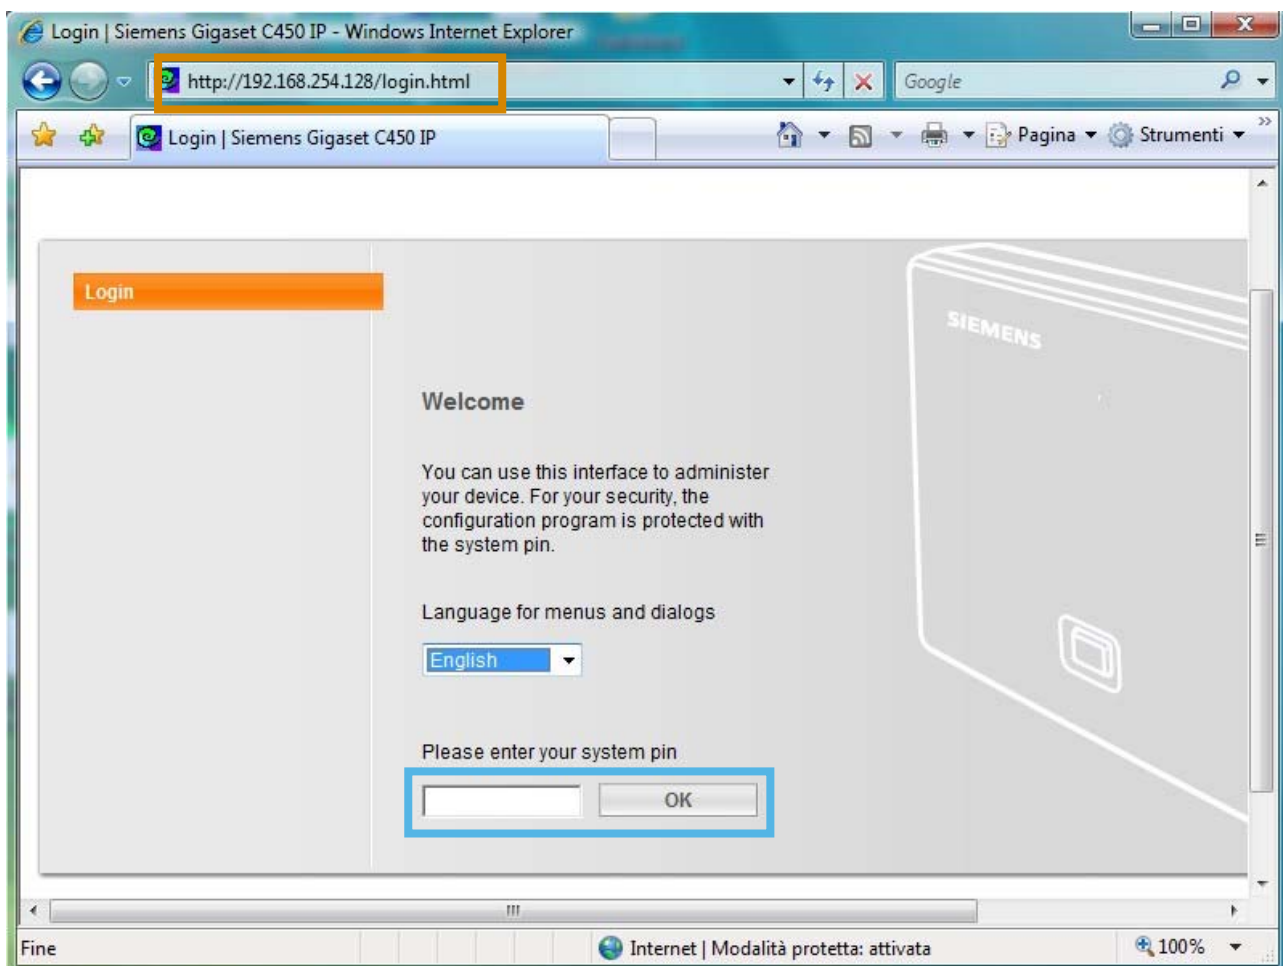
Login | Siemens Gigaset C450 IP - Windows Internet Explorer

http://192.168.254.128/login.html

Google

Login | Siemens Gigaset C450 IP

Pagina

Strumenti

Login

SIEMENS

Welcome

You can use this interface to administer your device. For your security, the configuration program is protected with the system pin.

Language for menus and dialogs

English

Please enter your system pin

OK

Fine

Internet | Modalità protetta: attivata

100%